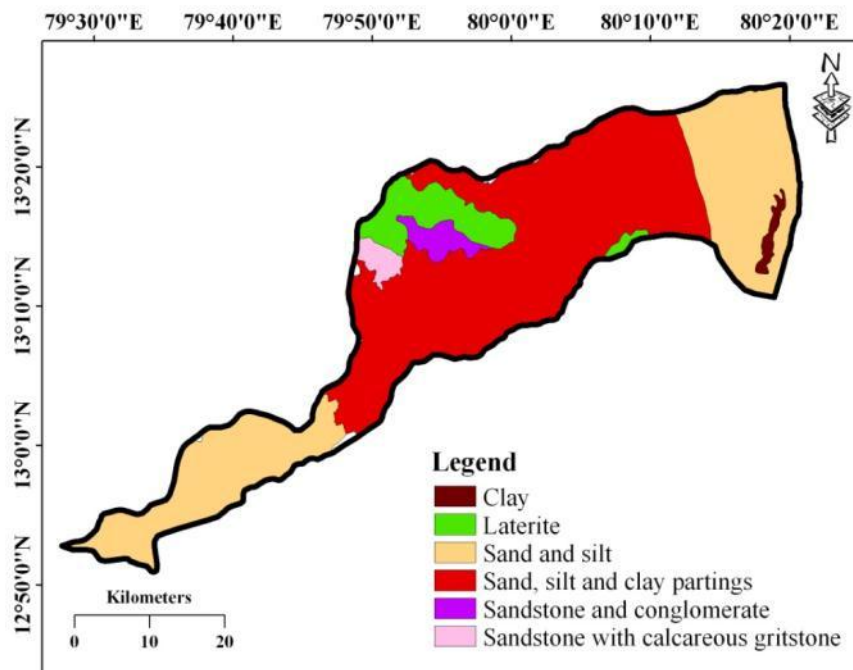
79°30'0"E 79°40'0"E 79°50'0"E 80°0'0"E 80°10'0"E 80°20'0"E

13°20'0"N
13°10'0"N
13°0'0"N
12°50'0"N

N

Legend
Clay
Laterite
Sand and silt
Sand, silt and clay partings
Sandstone and conglomerate
Sandstone with calcareous gritstone

Kilometers
0 10 20